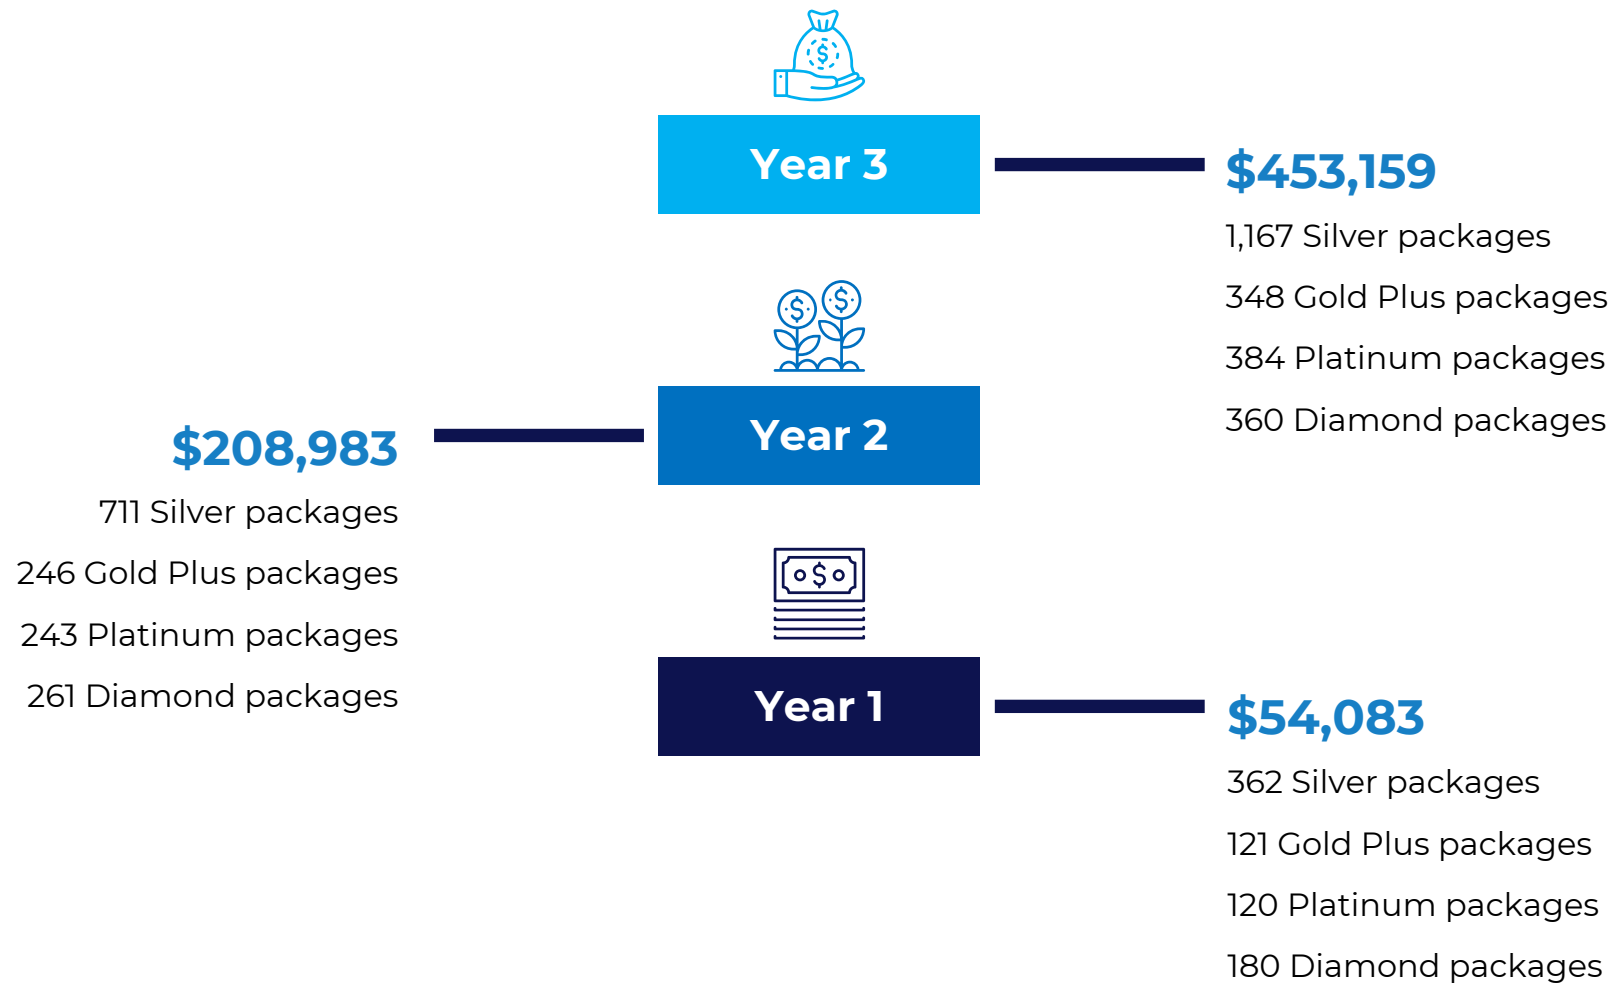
Year 3

$453,159

1,167 Silver packages

348 Gold Plus packages

384 Platinum packages

360 Diamond packages

Year 2

$208,983

711 Silver packages

246 Gold Plus packages

243 Platinum packages

261 Diamond packages

Year 1

$54,083

362 Silver packages

121 Gold Plus packages

120 Platinum packages

180 Diamond packages